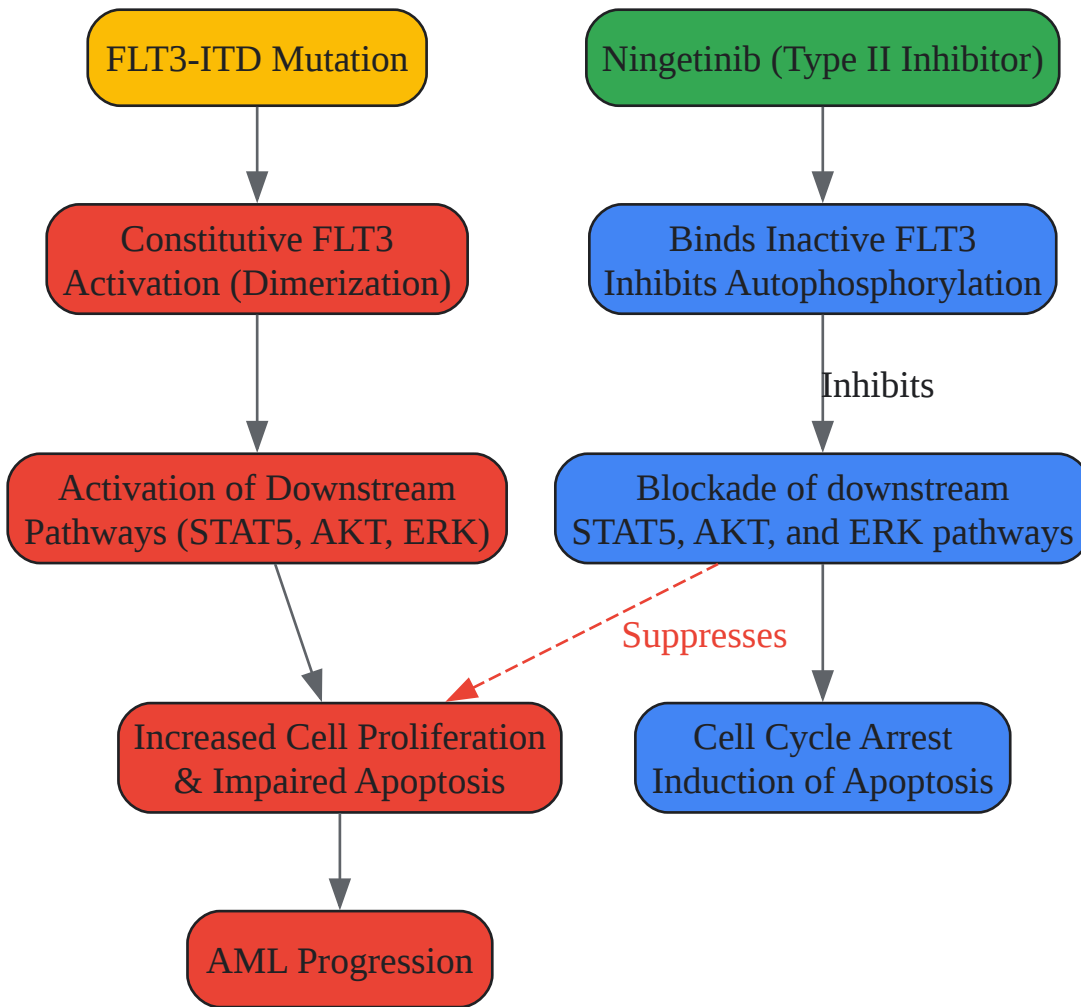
FLT3-ITD Mutation

Ningetinib (Type II Inhibitor)

Constitutive FLT3 Activation (Dimerization)

Binds Inactive FLT3 Inhibits Autophosphorylation

Inhibits

Activation of Downstream Pathways (STAT5, AKT, ERK)

Blockade of downstream STAT5, AKT, and ERK pathways

Suppresses

Increased Cell Proliferation & Impaired Apoptosis

Cell Cycle Arrest Induction of Apoptosis

AML Progression